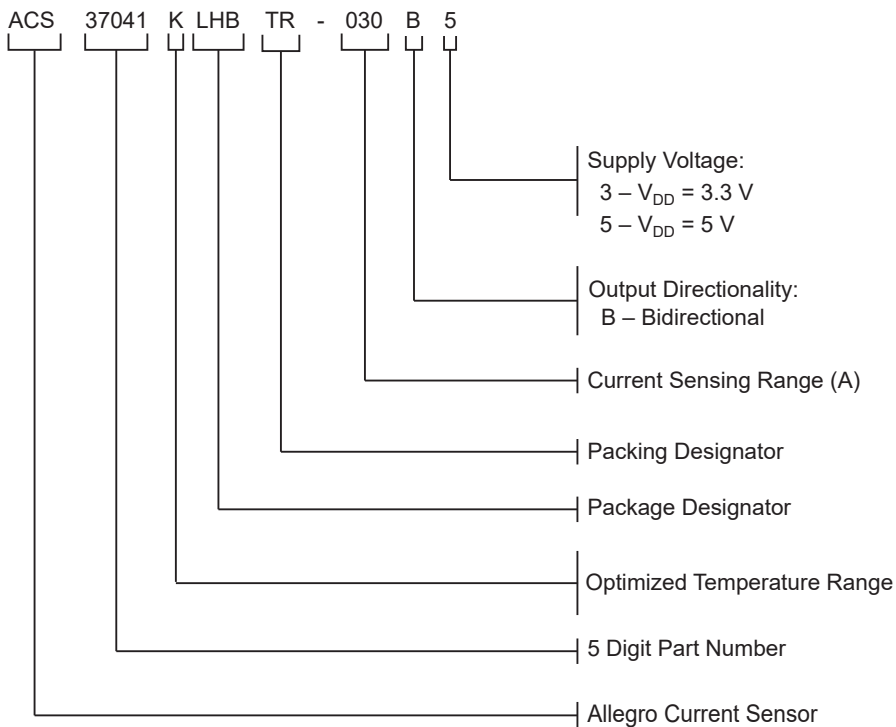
ACS 37041 K LHB TR - 030 B 5

Supply Voltage:
3 – $V_{DD}$ = 3.3 V
5 – $V_{DD}$ = 5 V

Output Directionality:
B – Bidirectional

Current Sensing Range (A)

Packing Designator

Package Designator

Optimized Temperature Range

5 Digit Part Number

Allegro Current Sensor